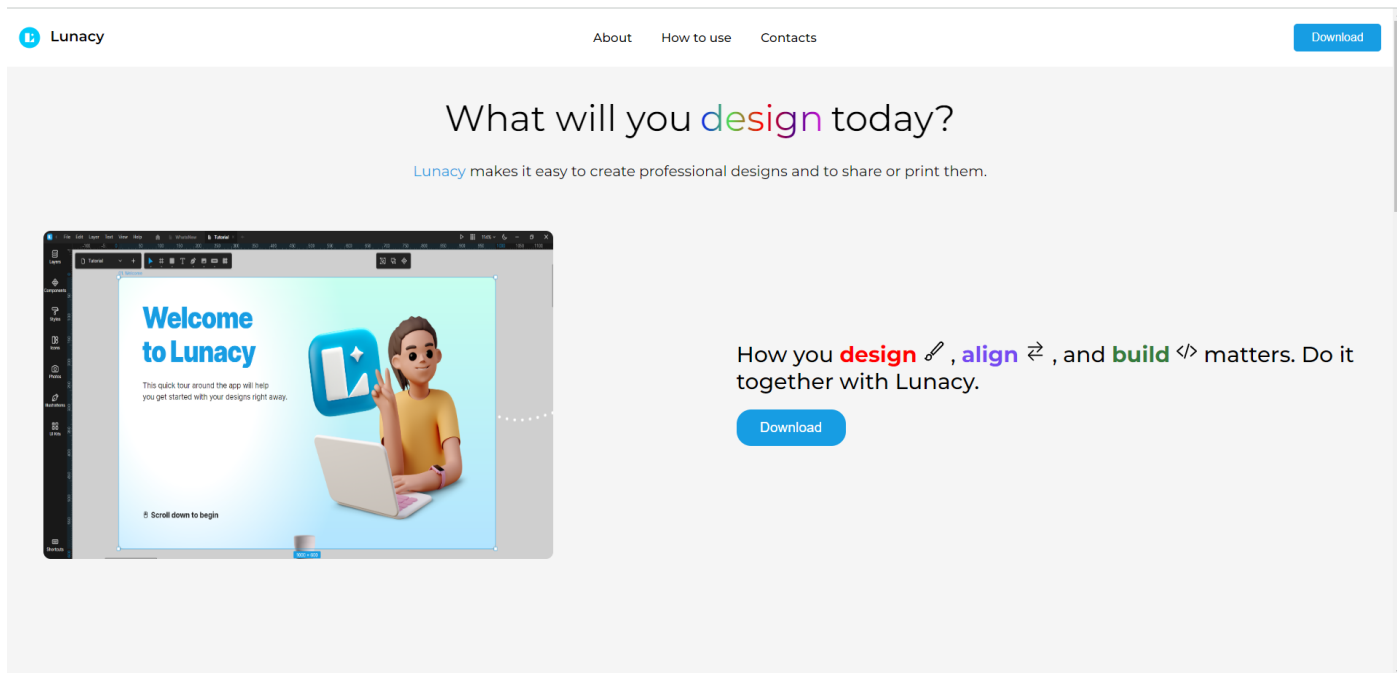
Lunacy

About How to use Contacts

Download

What will you design today?

Lunacy makes it easy to create professional designs and to share or print them.

File Edit Layer Text View Help

Tutorial

Layers

Components

Styles

Icons

Photos

Illustrations

UI Kits

Shortcuts

Welcome to Lunacy

This quick tour around the app will help you get started with your designs right away.

Scroll down to begin

How you design, align, and build matters. Do it together with Lunacy.

Download